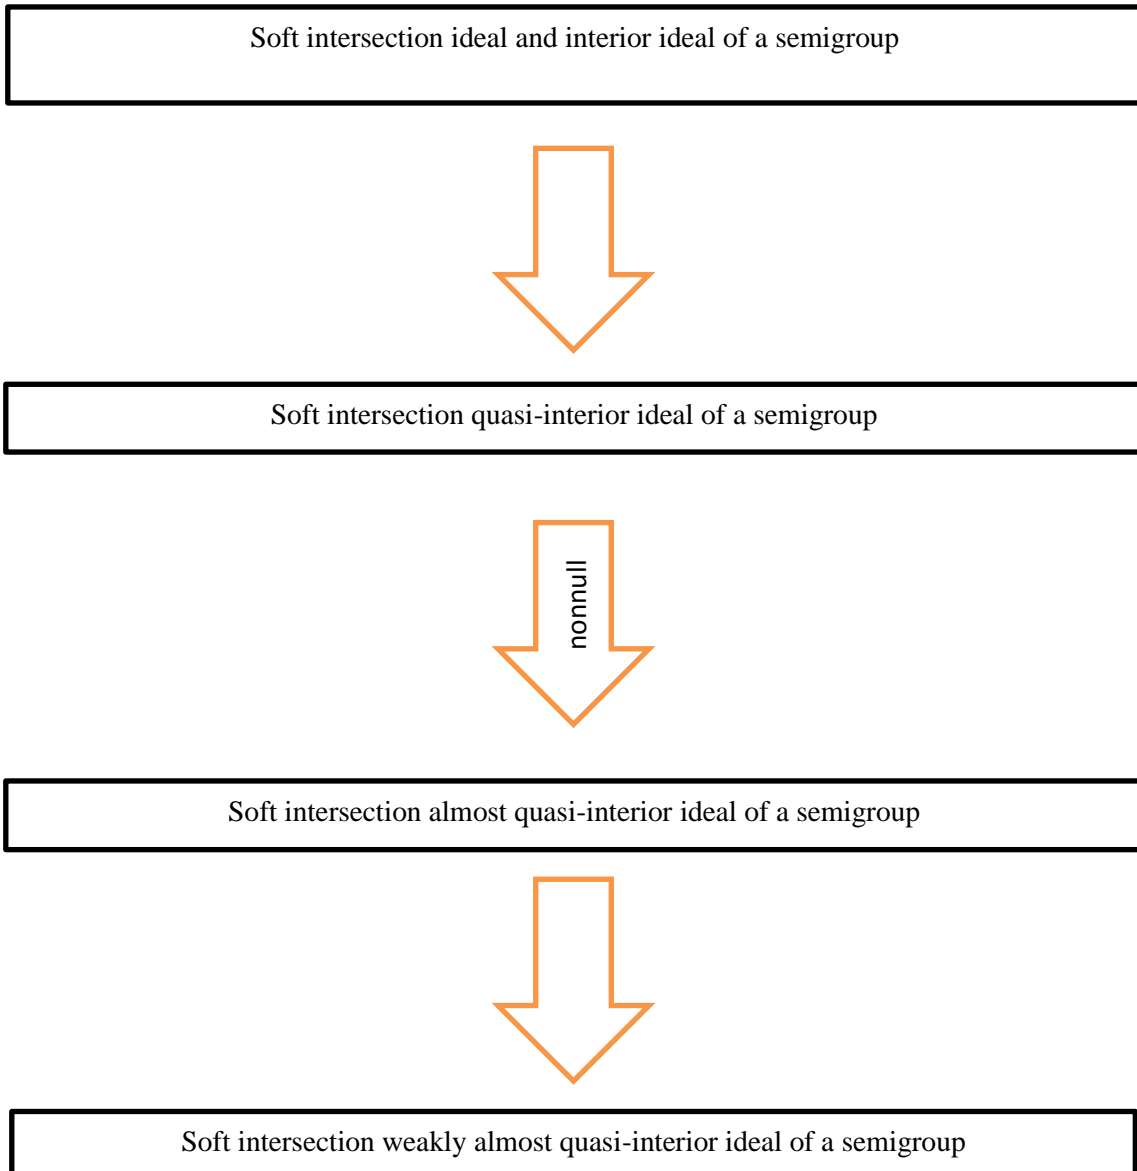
Soft intersection ideal and interior ideal of a semigroup

Soft intersection quasi-interior ideal of a semigroup

nonnull

Soft intersection almost quasi-interior ideal of a semigroup

Soft intersection weakly almost quasi-interior ideal of a semigroup